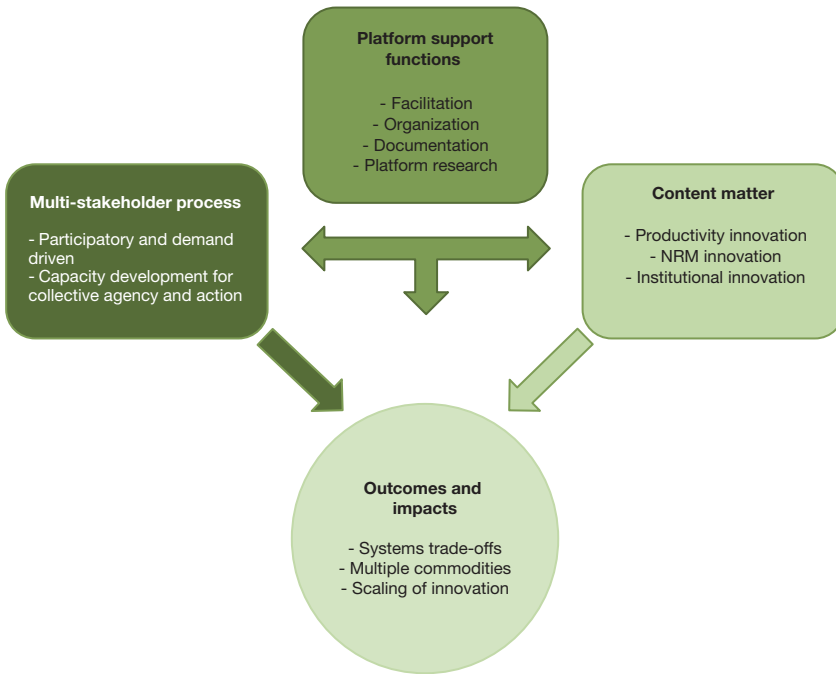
Platform support functions

- Facilitation
- Organization
- Documentation
- Platform research

Multi-stakeholder process

- Participatory and demand driven
- Capacity development for collective agency and action

Content matter

- Productivity innovation
- NRM innovation
- Institutional innovation

Outcomes and impacts

- Systems trade-offs
- Multiple commodities
- Scaling of innovation